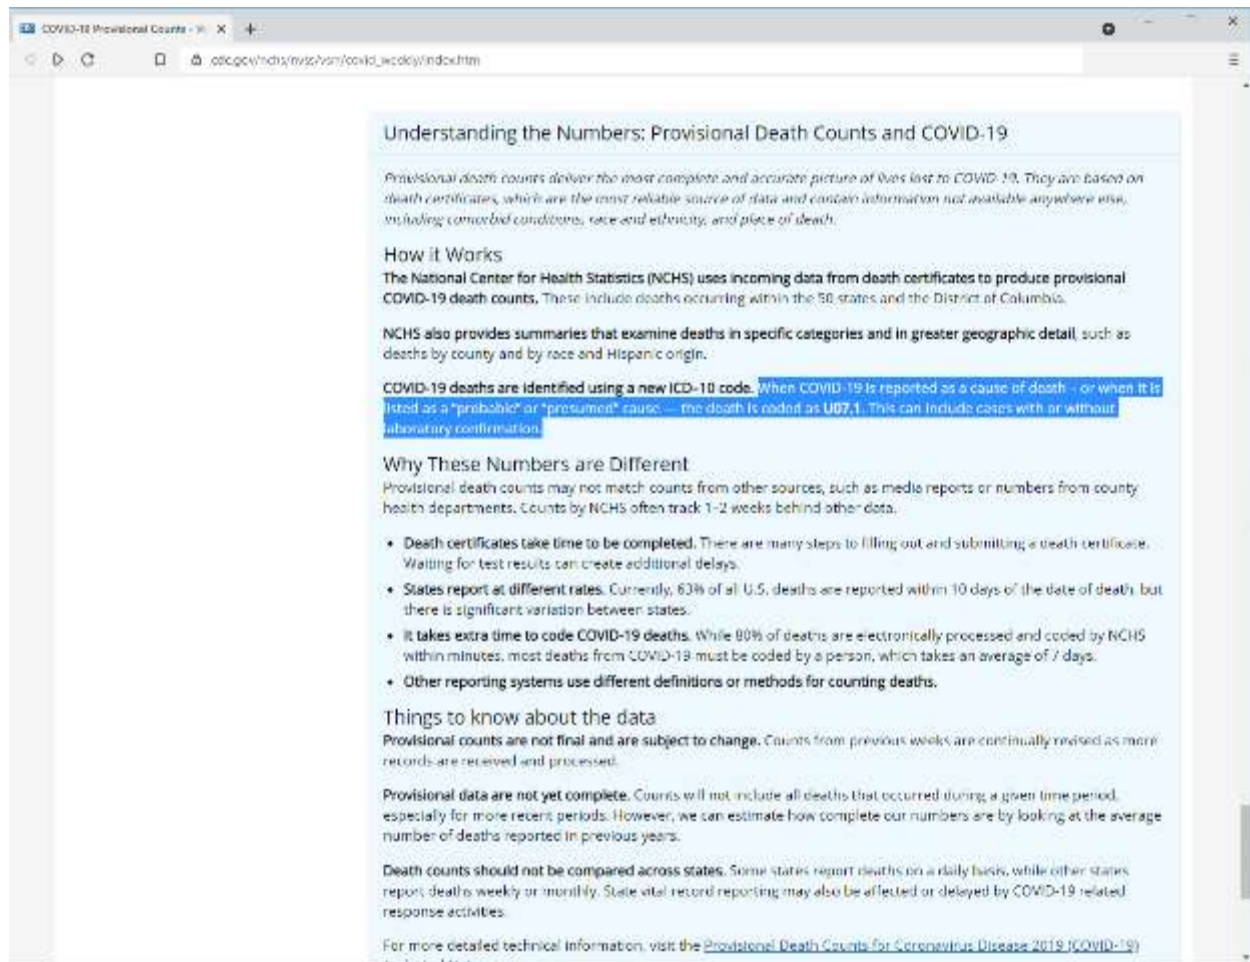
COVID-19 Provisional Counts - W ×

cdc.gov/nchs/nvss/vsrr/covid_weekly/index.htm

Understanding the Numbers: Provisional Death Counts and COVID-19

Provisional death counts deliver the most complete and accurate picture of lives lost to COVID-19. They are based on death certificates, which are the most reliable source of data and contain information not available anywhere else, including comorbid conditions, race and ethnicity, and place of death.

How it Works

The National Center for Health Statistics (NCHS) uses incoming data from death certificates to produce provisional COVID-19 death counts. These include deaths occurring within the 50 states and the District of Columbia.

NCHS also provides summaries that examine deaths in specific categories and in greater geographic detail, such as deaths by county and by race and Hispanic origin.

COVID-19 deaths are identified using a new ICD-10 code. When COVID-19 is reported as a cause of death – or when it is listed as a "probable" or "presumed" cause — the death is coded as U07.1. This can include cases with or without laboratory confirmation.

Why These Numbers are Different

Provisional death counts may not match counts from other sources, such as media reports or numbers from county health departments. Counts by NCHS often track 1-2 weeks behind other data.

• Death certificates take time to be completed. There are many steps to filling out and submitting a death certificate. Waiting for test results can create additional delays.
• States report at different rates. Currently, 63% of all U.S. deaths are reported within 10 days of the date of death, but there is significant variation between states.
• It takes extra time to code COVID-19 deaths. While 80% of deaths are electronically processed and coded by NCHS within minutes, most deaths from COVID-19 must be coded by a person, which takes an average of 7 days.
• Other reporting systems use different definitions or methods for counting deaths.

Things to know about the data

Provisional counts are not final and are subject to change. Counts from previous weeks are continually revised as more records are received and processed.

Provisional data are not yet complete. Counts will not include all deaths that occurred during a given time period, especially for more recent periods. However, we can estimate how complete our numbers are by looking at the average number of deaths reported in previous years.

Death counts should not be compared across states. Some states report deaths on a daily basis, while other states report deaths weekly or monthly. State vital record reporting may also be affected or delayed by COVID-19 related response activities.

For more detailed technical information, visit the Provisional Death Counts for Coronavirus Disease 2019 (COVID-19) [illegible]